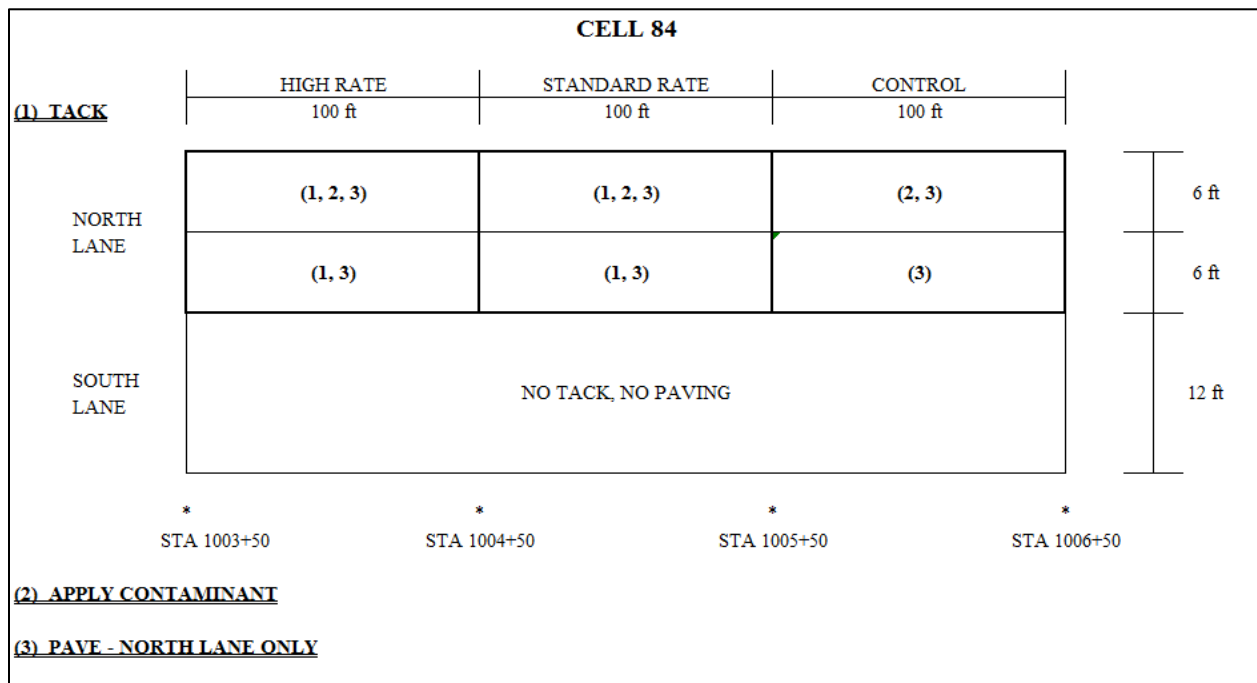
CELL 84

(1) TACK

| HIGH RATE | STANDARD RATE | CONTROL |
|---|---|---|
| 100 ft | 100 ft | 100 ft |

NORTH LANE

| (1, 2, 3) | (1, 2, 3) | (2, 3) |
|---|---|---|
| (1, 3) | (1, 3) | (3) |

6 ft

6 ft

SOUTH LANE

NO TACK, NO PAVING

12 ft

\*
STA 1003+50

\*
STA 1004+50

\*
STA 1005+50

\*
STA 1006+50

(2) APPLY CONTAMINANT

(3) PAVE - NORTH LANE ONLY